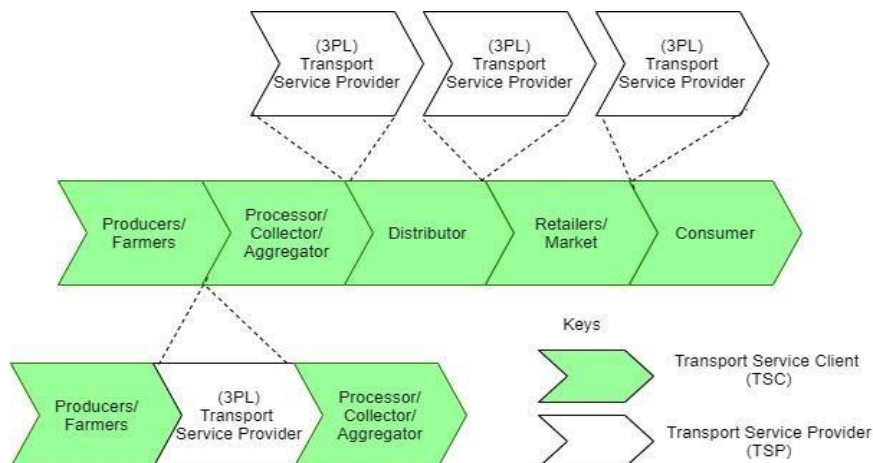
(3PL) Transport Service Provider

(3PL) Transport Service Provider

(3PL) Transport Service Provider

Producers/ Farmers

Processor/ Collector/ Aggregator

Distributor

Retailers/ Market

Consumer

Producers/ Farmers

(3PL) Transport Service Provider

Processor/ Collector/ Aggregator

Keys

Transport Service Client (TSC)

Transport Service Provider (TSP)